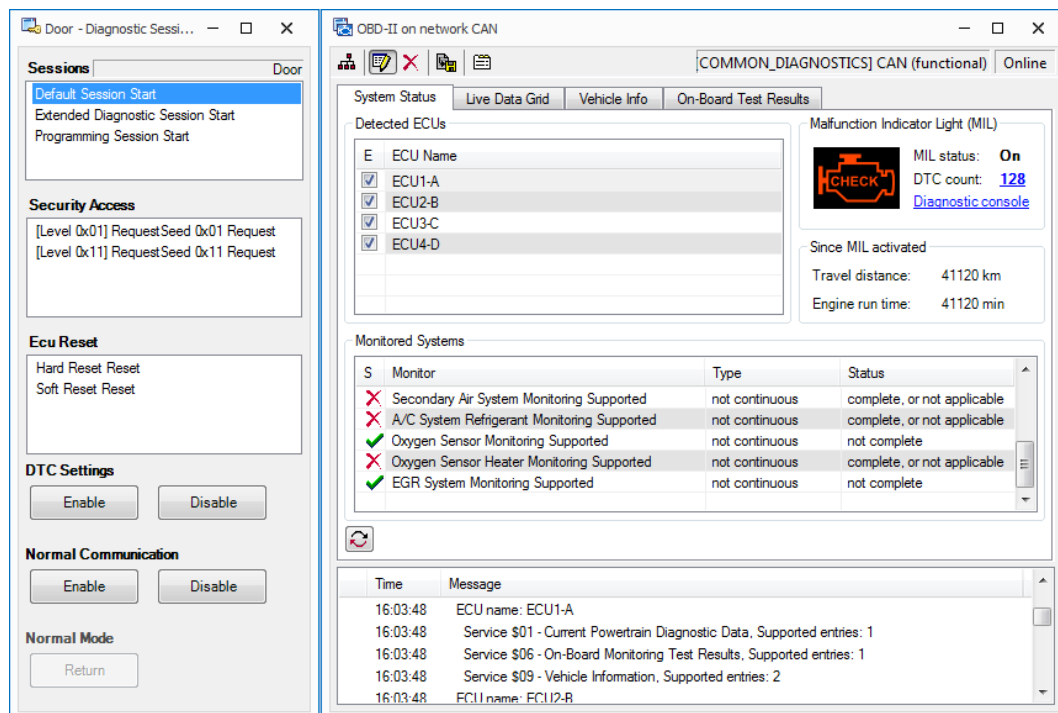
Door - Diagnostic Sessi...

Sessions Door

Default Session Start
Extended Diagnostic Session Start
Programming Session Start

Security Access

[Level 0x01] RequestSeed 0x01 Request
[Level 0x11] RequestSeed 0x11 Request

Ecu Reset

Hard Reset Reset
Soft Reset Reset

DTC Settings

Enable Disable

Normal Communication

Enable Disable

Normal Mode

Return

OBD-II on network CAN

[COMMON_DIAGNOSTICS] CAN (functional) Online

System Status | Live Data Grid | Vehicle Info | On-Board Test Results

Detected ECUs

| E | ECU Name |
|---|---|
| ☑ | ECU1-A |
| ☑ | ECU2-B |
| ☑ | ECU3-C |
| ☑ | ECU4-D |

Malfunction Indicator Light (MIL)

CHECK
MIL status: On
DTC count: 128
Diagnostic console

Since MIL activated

Travel distance: 41120 km
Engine run time: 41120 min

Monitored Systems

| S | Monitor | Type | Status |
|---|---|---|---|
| ✗ | Secondary Air System Monitoring Supported | not continuous | complete, or not applicable |
| ✗ | A/C System Refrigerant Monitoring Supported | not continuous | complete, or not applicable |
| ✓ | Oxygen Sensor Monitoring Supported | not continuous | not complete |
| ✗ | Oxygen Sensor Heater Monitoring Supported | not continuous | complete, or not applicable |
| ✓ | EGR System Monitoring Supported | not continuous | not complete |

| Time | Message |
|---|---|
| 16:03:48 | ECU name: ECU1-A |
| 16:03:48 | Service $01 - Current Powertrain Diagnostic Data, Supported entries: 1 |
| 16:03:48 | Service $06 - On-Board Monitoring Test Results, Supported entries: 1 |
| 16:03:48 | Service $09 - Vehicle Information, Supported entries: 2 |
| 16:03:48 | ECU name: ECU2-B |